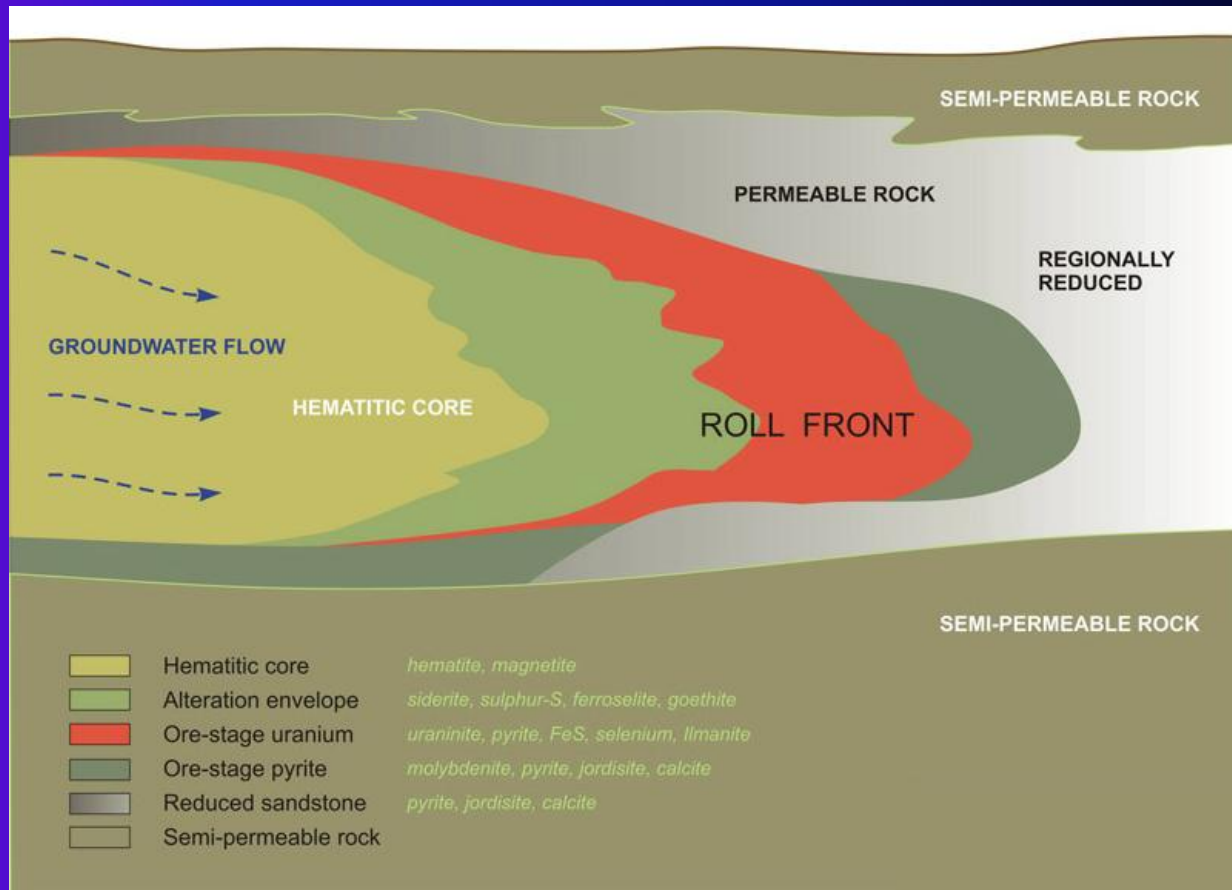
SEMI-PERMEABLE ROCK

PERMEABLE ROCK

REGIONALLY REDUCED

GROUNDWATER FLOW

HEMATITIC CORE

ROLL FRONT

SEMI-PERMEABLE ROCK

| | | |
|---|---|---|
| | Hematitic core | hematite, magnetite |
| | Alteration envelope | siderite, sulphur-S, ferroselite, goethite |
| | Ore-stage uranium | uraninite, pyrite, FeS, selenium, Ilmanite |
| | Ore-stage pyrite | molybdenite, pyrite, jordisite, calcite |
| | Reduced sandstone | pyrite, jordisite, calcite |
| | Semi-permeable rock | |